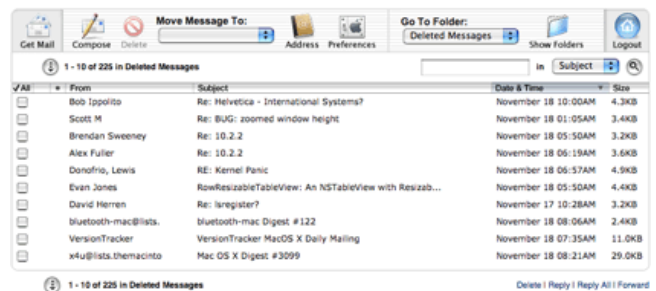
Get Mail | Compose | Delete | Move Message To: | Address | Preferences | Go To Folder: Deleted Messages | Show Folders | Logout

1 - 10 of 225 in Deleted Messages | in Subject

| ✓All | • | From | Subject | Date & Time | Size |
|---|---|---|---|---|---|
| | | Bob Ippolito | Re: Helvetica - International Systems? | November 18 10:00AM | 4.3KB |
| | | Scott M | Re: BUG: zoomed window height | November 18 01:05AM | 3.4KB |
| | | Brendan Sweeney | Re: 10.2.2 | November 18 05:50AM | 3.2KB |
| | | Alex Fuller | Re: 10.2.2 | November 18 06:19AM | 3.6KB |
| | | Donofrio, Lewis | RE: Kernel Panic | November 18 06:57AM | 4.9KB |
| | | Evan Jones | RowResizableTableView: An NSTableView with Resizab... | November 18 05:50AM | 4.4KB |
| | | David Herren | Re: Isregister? | November 17 10:28AM | 3.2KB |
| | | bluetooth-mac@lists. | bluetooth-mac Digest #122 | November 18 08:06AM | 2.4KB |
| | | VersionTracker | VersionTracker MacOS X Daily Mailing | November 18 07:35AM | 11.0KB |
| | | x4u@lists.themacinto | Mac OS X Digest #3099 | November 18 08:21AM | 29.0KB |

1 - 10 of 225 in Deleted Messages

Delete | Reply | Reply All | Forward